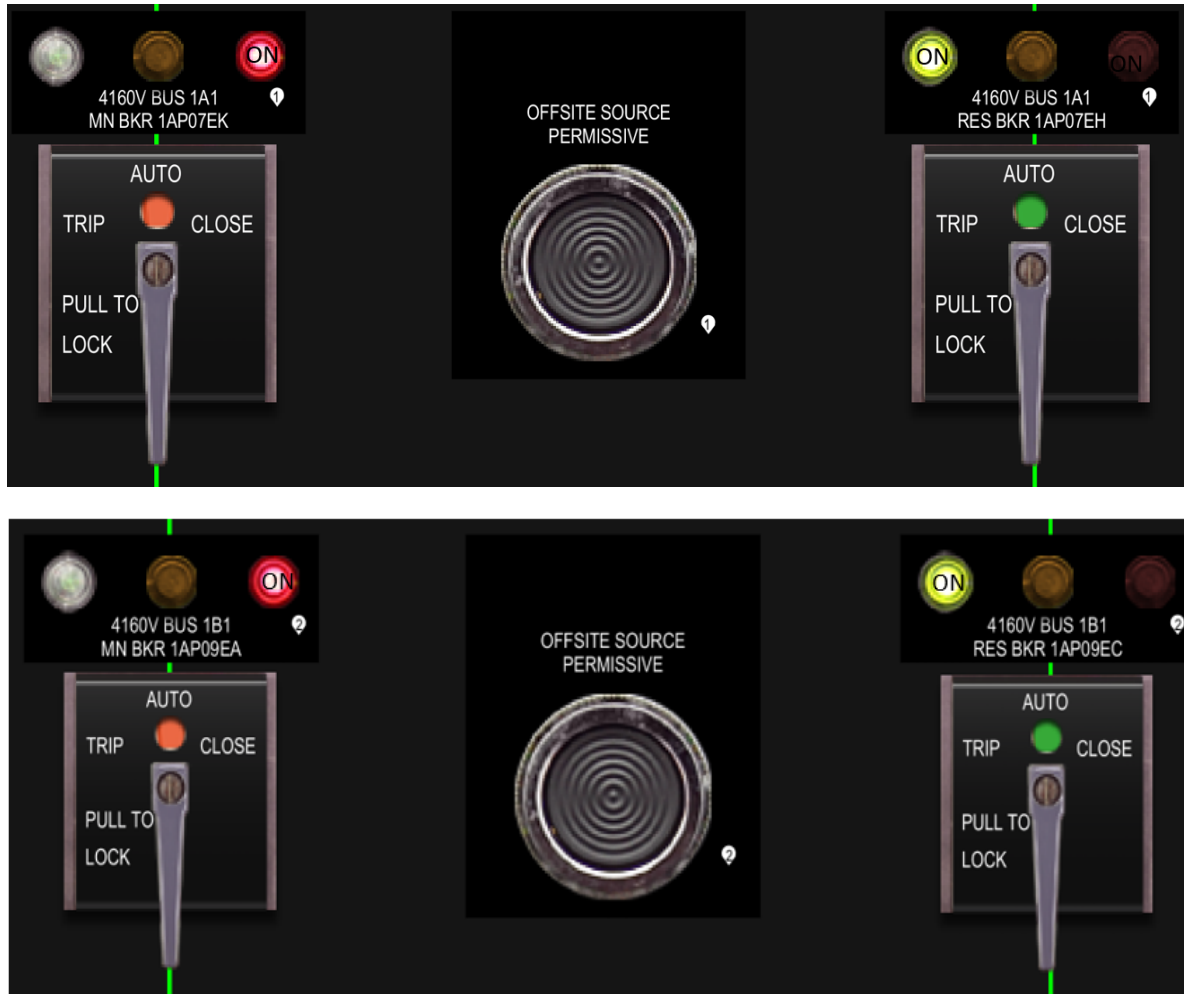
ON
4160V BUS 1A1
MN BKR 1AP07EK
1

AUTO
TRIP CLOSE
PULL TO
LOCK

OFFSITE SOURCE
PERMISSIVE
1

ON ON
4160V BUS 1A1
RES BKR 1AP07EH
1

AUTO
TRIP CLOSE
PULL TO
LOCK

ON
4160V BUS 1B1
MN BKR 1AP09EA
2

AUTO
TRIP CLOSE
PULL TO
LOCK

OFFSITE SOURCE
PERMISSIVE
2

ON
4160V BUS 1B1
RES BKR 1AP09EC
2

AUTO
TRIP CLOSE
PULL TO
LOCK